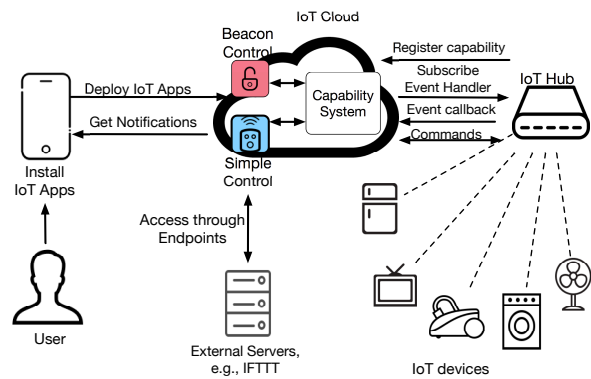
IoT Cloud

Beacon Control

Register capability

Subscribe Event Handler

IoT Hub

Deploy IoT Apps

Capability System

Event callback

Get Notifications

Commands

Simple Control

Install IoT Apps

Access through Endpoints

User

External Servers, e.g., IFTTT

IoT devices